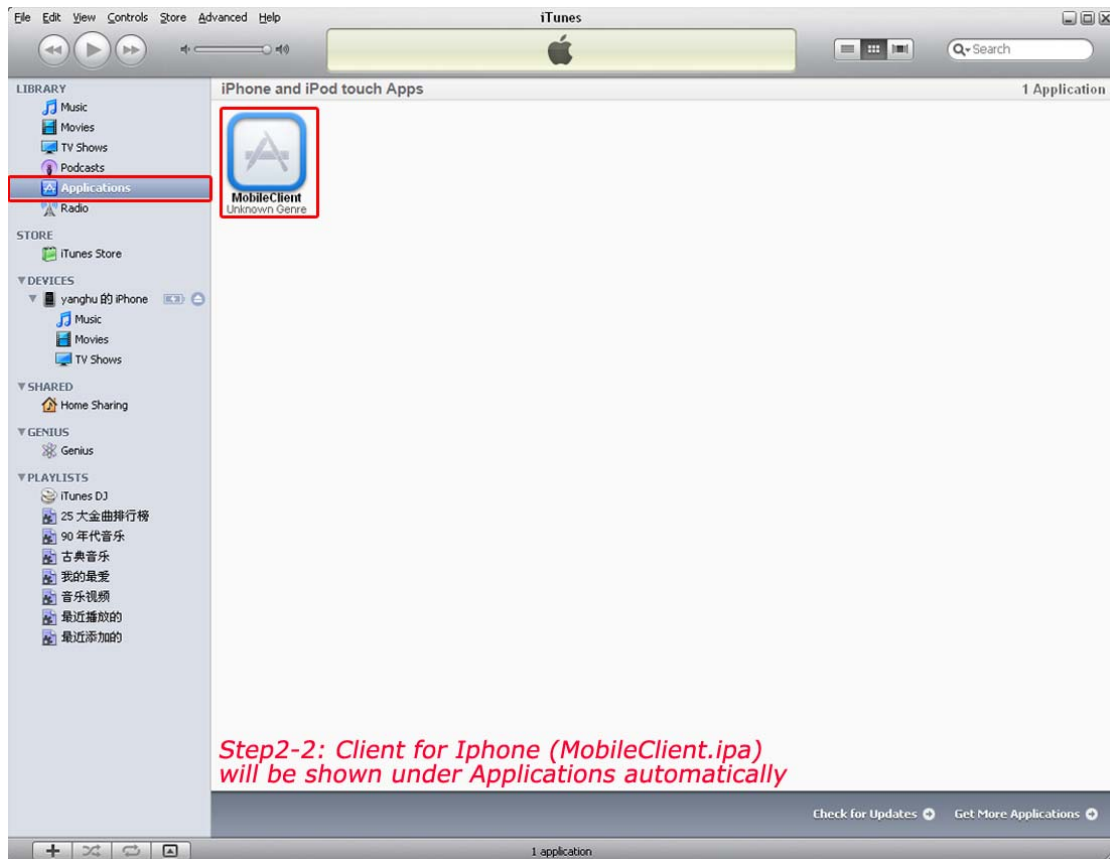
File Edit View Controls Store Advanced Help

iTunes

Search

LIBRARY
Music
Movies
TV Shows
Podcasts
Applications
Radio

STORE
iTunes Store

DEVICES
yanghu 的 iPhone
Music
Movies
TV Shows

SHARED
Home Sharing

GENIUS
Genius

PLAYLISTS
iTunes DJ
25 大金曲排行榜
90 年代音乐
古典音乐
我的最爱
音乐视频
最近播放的
最近添加的

iPhone and iPod touch Apps

1 Application

MobileClient
Unknown Genre

Step2-2: Client for Iphone (MobileClient.ipa) will be shown under Applications automatically

Check for Updates

Get More Applications

1 application